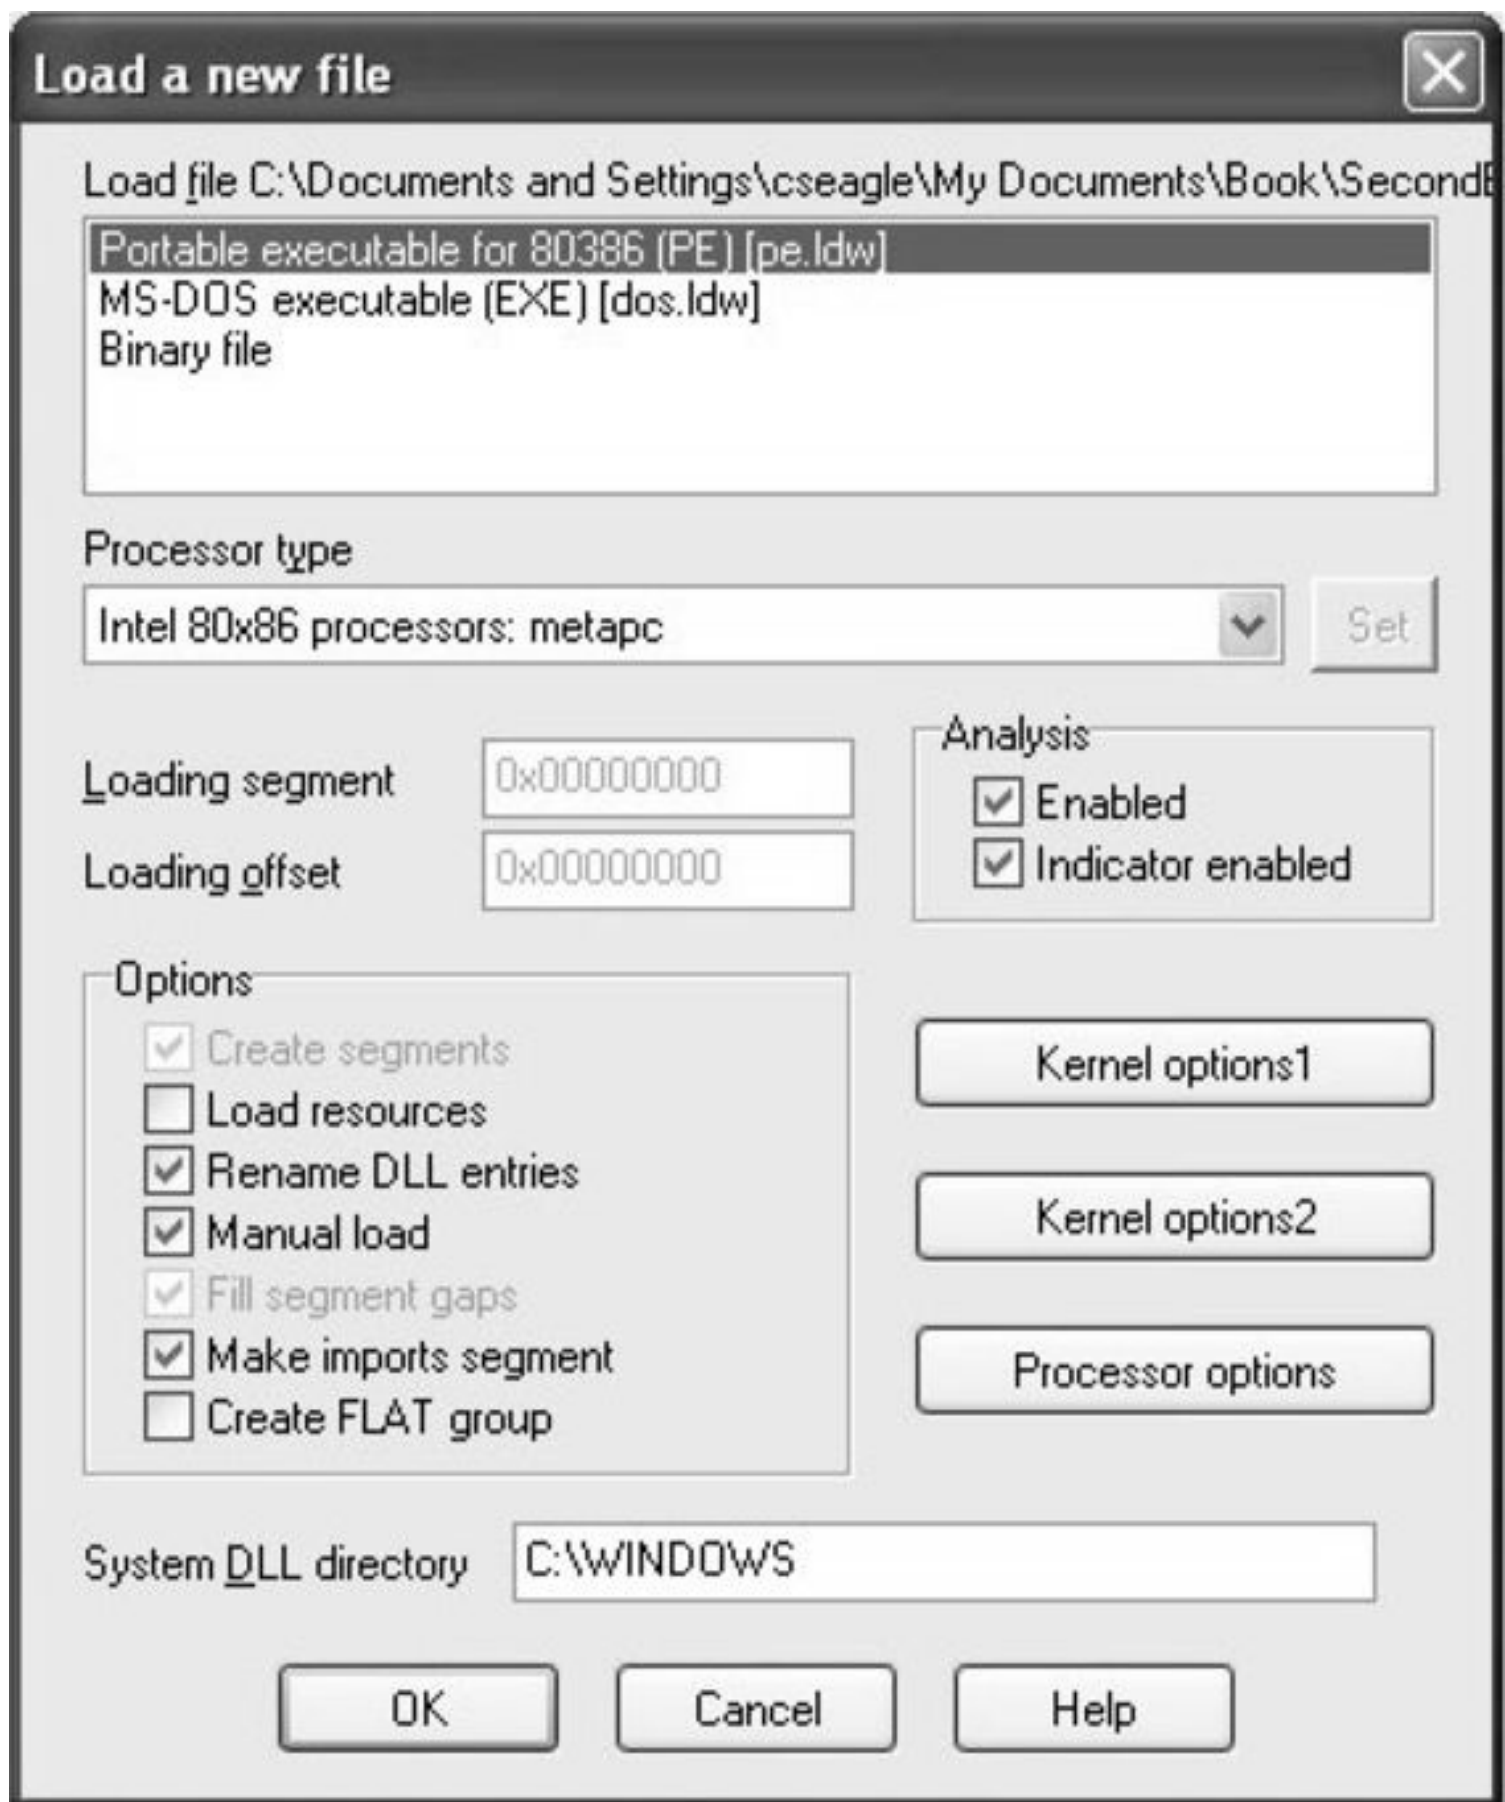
Load a new file

Load file C:\Documents and Settings\cseagle\My Documents\Book\Second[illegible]

Portable executable for 80386 (PE) [pe.ldw]
MS-DOS executable (EXE) [dos.ldw]
Binary file

Processor type

Intel 80x86 processors: metapc

Set

Loading segment 0x00000000

Loading offset 0x00000000

Analysis
Enabled
Indicator enabled

Options
Create segments
Load resources
Rename DLL entries
Manual load
Fill segment gaps
Make imports segment
Create FLAT group

Kernel options1

Kernel options2

Processor options

System DLL directory C:\WINDOWS

OK Cancel Help